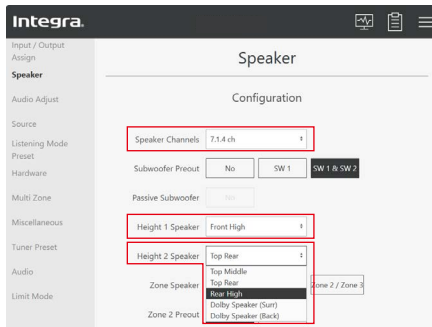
Integra.

Input / Output Assign
Speaker
Audio Adjust
Source
Listening Mode Preset
Hardware
Multi Zone
Miscellaneous
Tuner Preset
Audio
Limit Mode

Speaker

Configuration

Speaker Channels 7.1.4 ch

Subwoofer Preout No SW 1 SW 1 & SW 2

Passive Subwoofer No

Height 1 Speaker Front High

Height 2 Speaker Top Rear

Top Middle
Top Rear
Rear High
Dolby Speaker (Surr)
Dolby Speaker (Back)

Zone Speaker Zone 2 / Zone 3

Zone 2 Preout